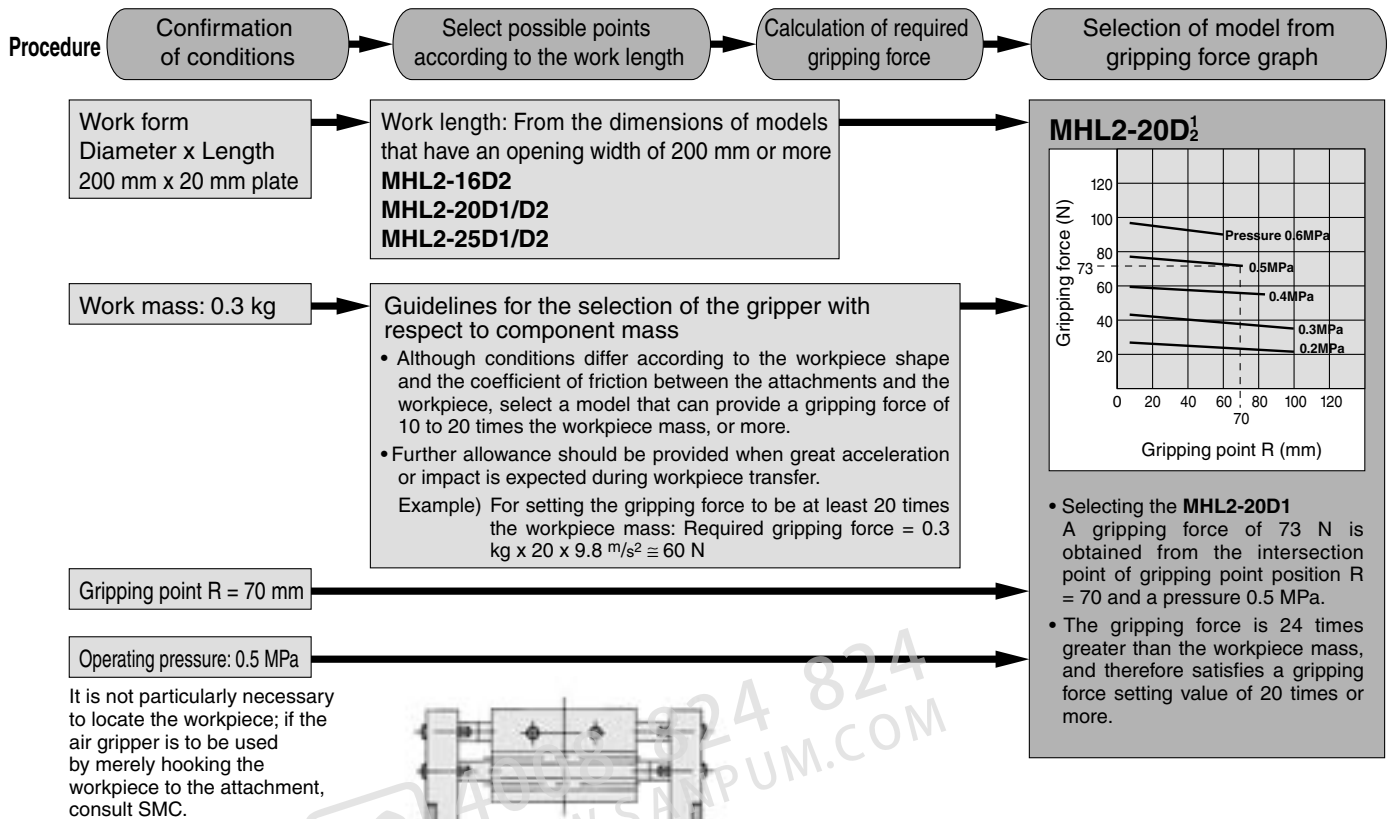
Procedure

Confirmation of conditions

Select possible points according to the work length

Calculation of required gripping force

Selection of model from gripping force graph

Work form
Diameter x Length
200 mm x 20 mm plate

Work length: From the dimensions of models that have an opening width of 200 mm or more
**MHL2-16D2**
**MHL2-20D1/D2**
**MHL2-25D1/D2**

**MHL2-20D$^1_2$**

120
100
80
73
60
40
20
0 20 40 60 80 100 120
70
Gripping force (N)
Gripping point R (mm)
Pressure 0.6MPa
0.5MPa
0.4MPa
0.3MPa
0.2MPa

Work mass: 0.3 kg

Guidelines for the selection of the gripper with respect to component mass
• Although conditions differ according to the workpiece shape and the coefficient of friction between the attachments and the workpiece, select a model that can provide a gripping force of 10 to 20 times the workpiece mass, or more.
• Further allowance should be provided when great acceleration or impact is expected during workpiece transfer.
Example) For setting the gripping force to be at least 20 times the workpiece mass: Required gripping force = 0.3 kg x 20 x 9.8 $^{m}/_{s^2}$ ≅ 60 N

Gripping point R = 70 mm

Operating pressure: 0.5 MPa

It is not particularly necessary to locate the workpiece; if the air gripper is to be used by merely hooking the workpiece to the attachment, consult SMC.

• Selecting the **MHL2-20D1**
A gripping force of 73 N is obtained from the intersection point of gripping point position R = 70 and a pressure 0.5 MPa.
• The gripping force is 24 times greater than the workpiece mass, and therefore satisfies a gripping force setting value of 20 times or more.

4000 824 824
WWW.SANPUM.COM